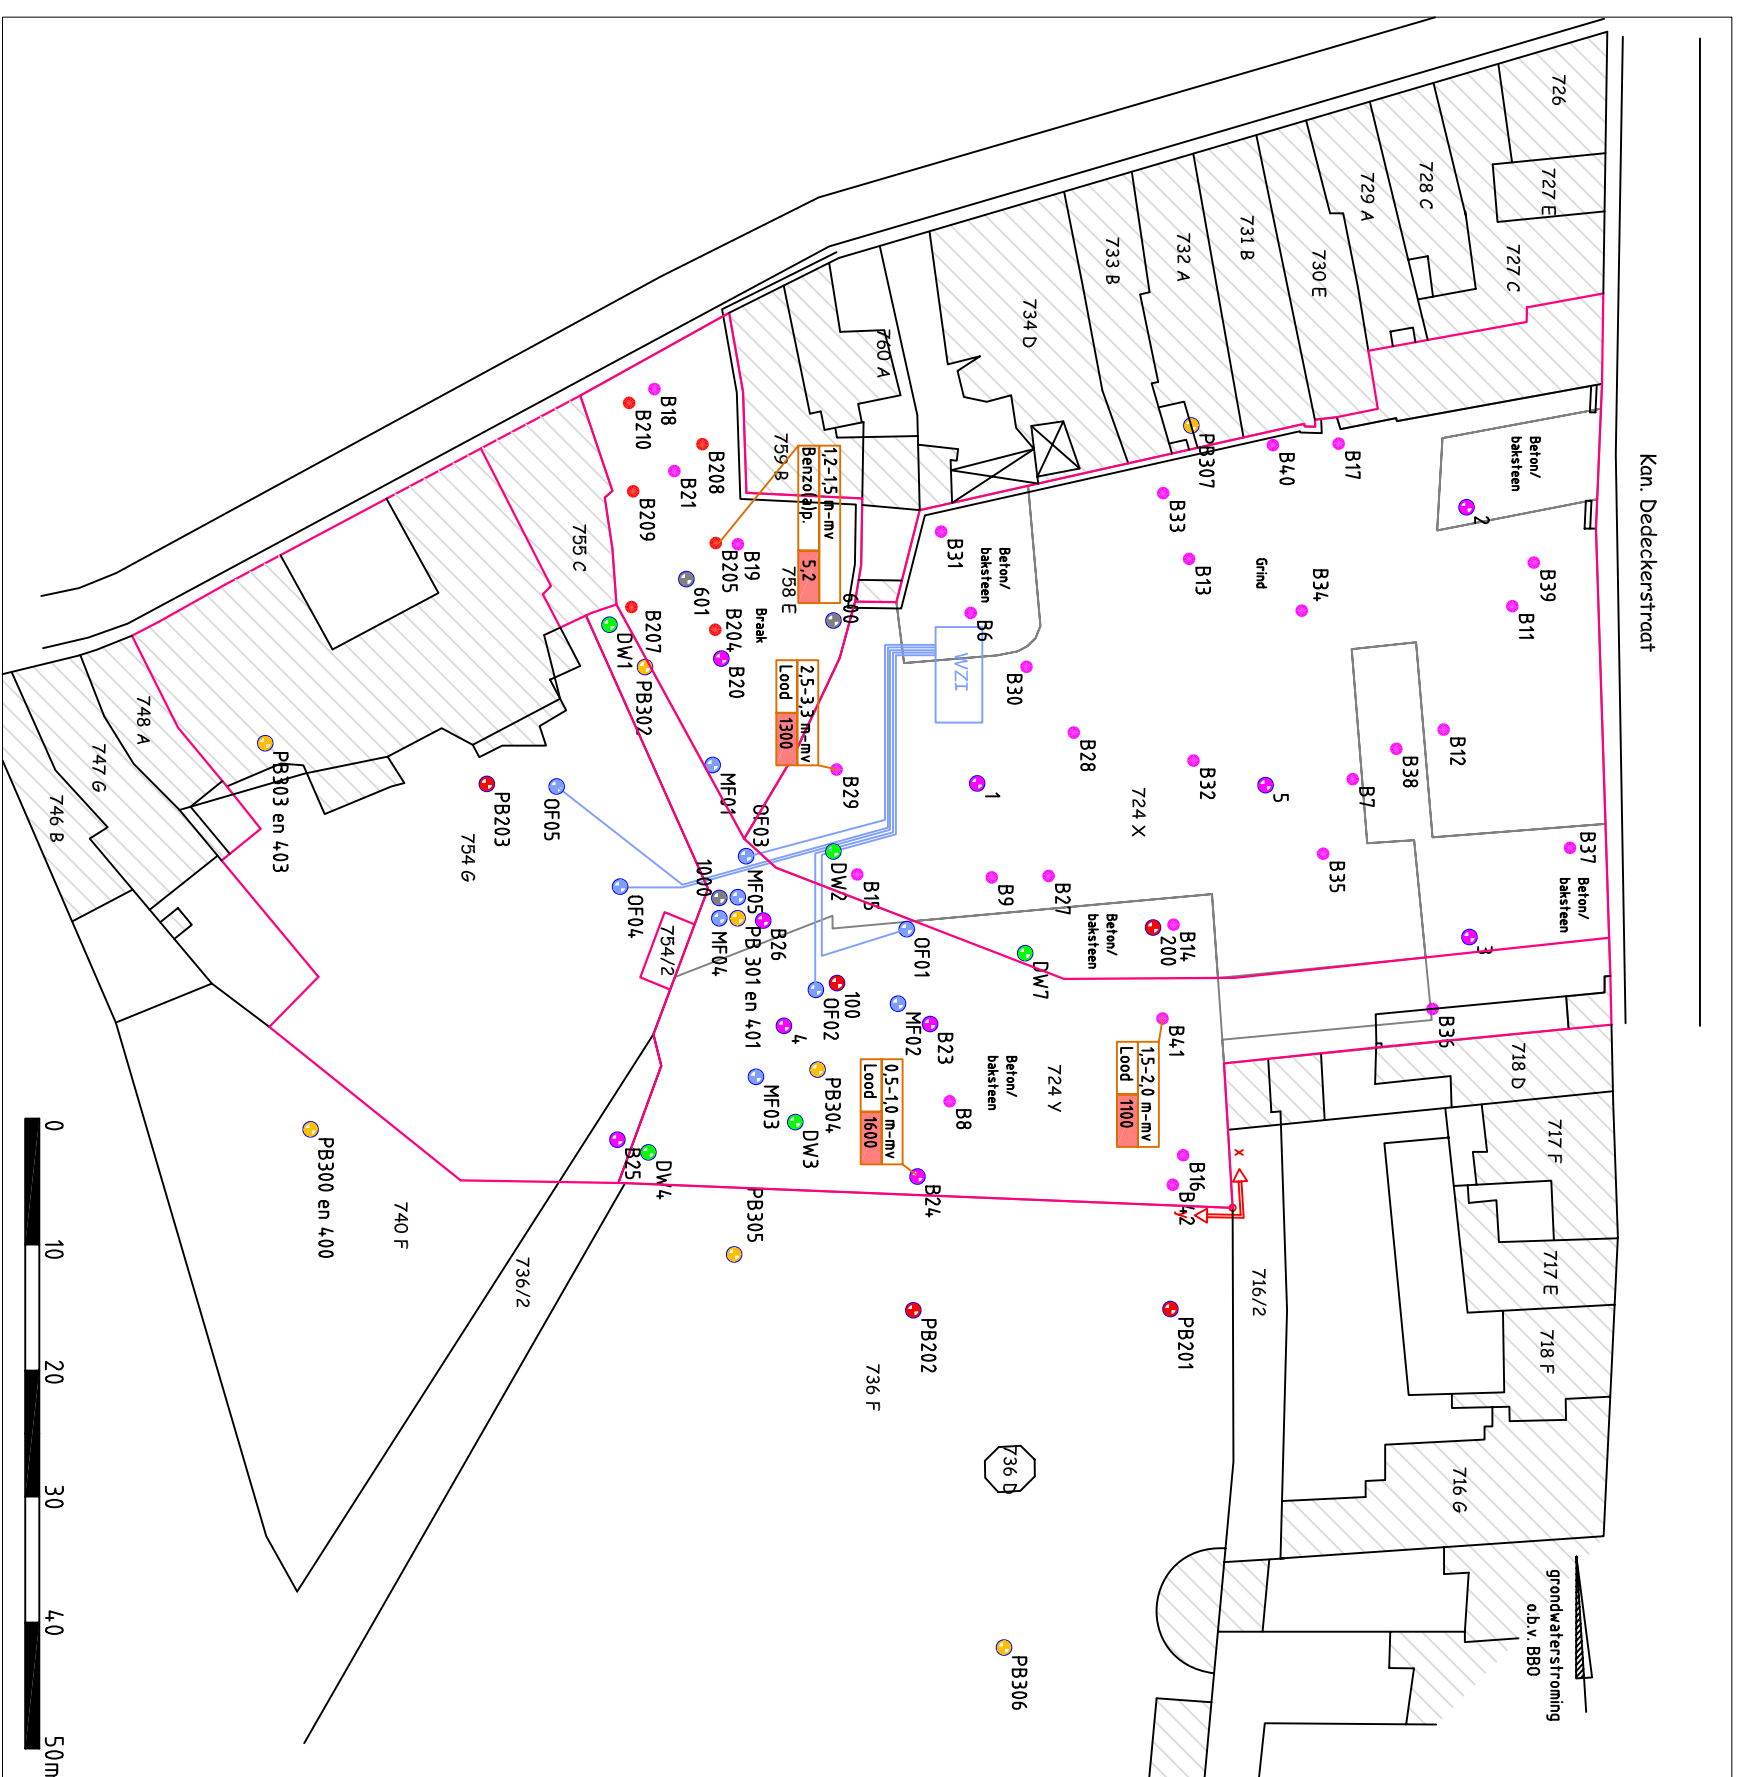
726
727 E
728 C
729 A
727 C
730 E
731 B
732 A
733 B
734 D
760 A
759 B
758 E
755 C
748 A
747 G
746 B
754 G
754/2
740 F
736/2
736 F
736 D
724 X
724 Y
718 D
717 F
717 E
718 F
716/2
716 G

Kan. Dedeckerstraat

B18
B210
B208
B21
B209
B19
B205
601
B207
B204
B20
DW1
PB302
PB303 en 403
PB203
OF05
MF01
OF03
1000
OF04
MF05
MF04
PB 301 en 401
B26
DW2
B15
OF01
100
OF02
MF02
4
B23
PB304
MF03
DW3
DW4
B25
PB305
B24
PB300 en 400
PB202
PB201
PB306
600
B29
B31
B6
B30
B28
1
B9
B27
B14
200
DW7
B41
B8
B16
B42
PB307
B40
B17
B33
B13
B34
B39
B11
2
B12
B38
B7
5
B32
B37
B35
3
B36

12-1,5 m-mv
Benzol alp.
5,2

2,5-3,3 m-mv
Lood
1300

0,5-1,0 m-mv
Lood
1600

1,5-2,0 m-mv
Lood
1100

Beton/ baksteen
Beton/ baksteen
Beton/ baksteen
Beton/ baksteen
Beton/ baksteen
Grind
Brak
WZI

grondwaterstroming o.b.v. BBO

0
10
20
30
40
50m